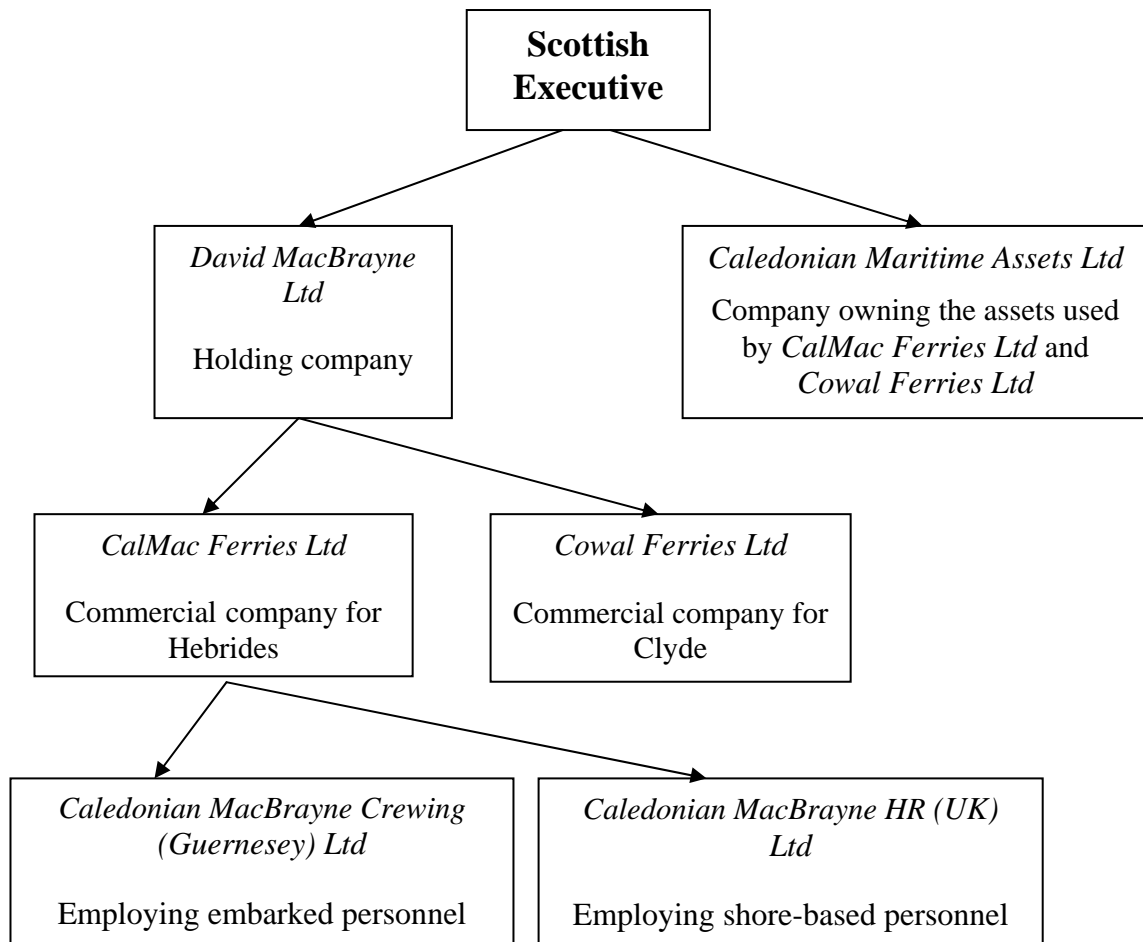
**Scottish Executive**

*David MacBrayne Ltd*

Holding company

*Caledonian Maritime Assets Ltd*

Company owning the assets used by *CalMac Ferries Ltd* and *Cowal Ferries Ltd*

*CalMac Ferries Ltd*

Commercial company for Hebrides

*Cowal Ferries Ltd*

Commercial company for Clyde

*Caledonian MacBrayne Crewing (Guernesey) Ltd*

Employing embarked personnel

*Caledonian MacBrayne HR (UK) Ltd*

Employing shore-based personnel